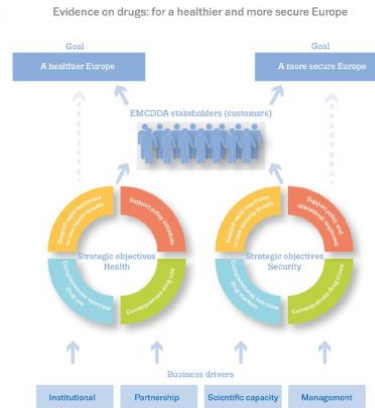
Evidence on drugs: for a healthier and more secure Europe

Goal
A healthier Europe

Goal
A more secure Europe

EMCDDA stakeholders (customers)

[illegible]

Support policy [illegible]

Strategic objectives
Health

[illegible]

Consequences drug use

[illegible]

Support policy and operational responses

Strategic objectives
Security

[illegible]

Consequences drug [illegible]

Business drivers

Institutional

Partnership

Scientific capacity

Management